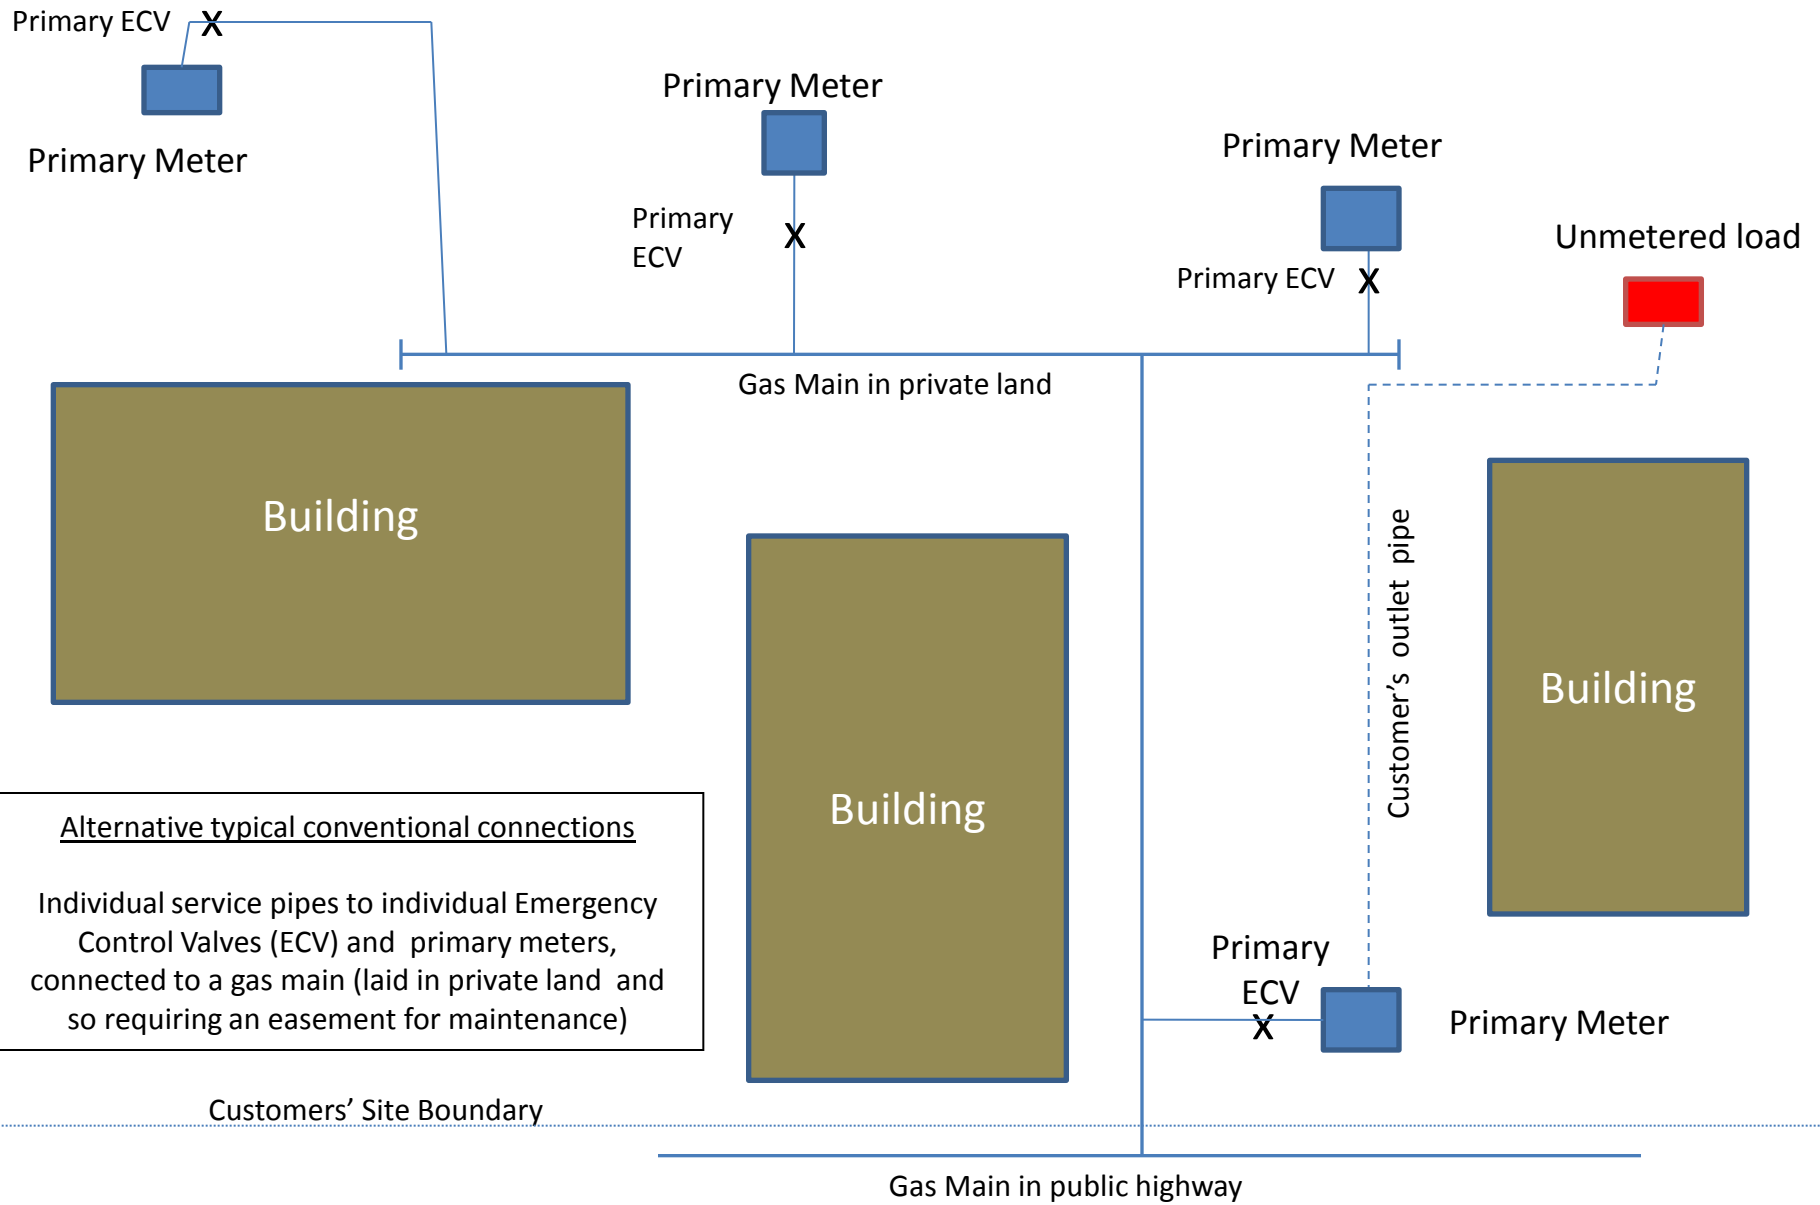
Primary ECV X

Primary Meter

Primary Meter

Primary ECV X

Primary Meter

Primary ECV X

Unmetered load

Gas Main in private land

Building

Building

Customer's outlet pipe

Building

Alternative typical conventional connections

Individual service pipes to individual Emergency Control Valves (ECV) and primary meters, connected to a gas main (laid in private land and so requiring an easement for maintenance)

Primary ECV X

Primary Meter

Customers' Site Boundary

Gas Main in public highway